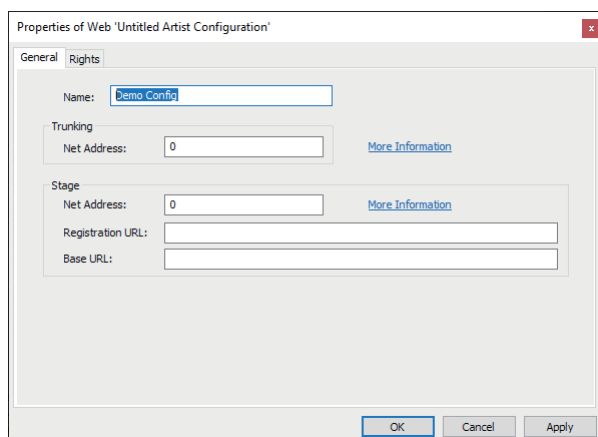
Properties of Web 'Untitled Artist Configuration'

x

General
Rights

Name: Demo Config

Trunking

Net Address: 0

More Information

Stage

Net Address: 0

More Information

Registration URL:

Base URL:

OK
Cancel
Apply